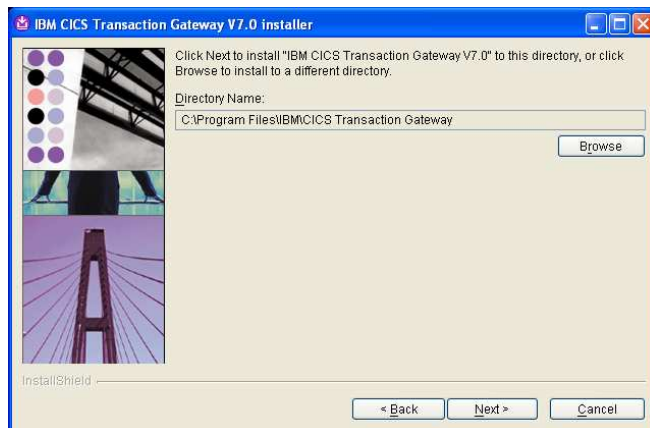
IBM CICS Transaction Gateway V7.0 installer

Click Next to install "IBM CICS Transaction Gateway V7.0" to this directory, or click Browse to install to a different directory.

Directory Name:

C:\Program Files\IBM\CICS Transaction Gateway

Browse

InstallShield

< Back

Next >

Cancel